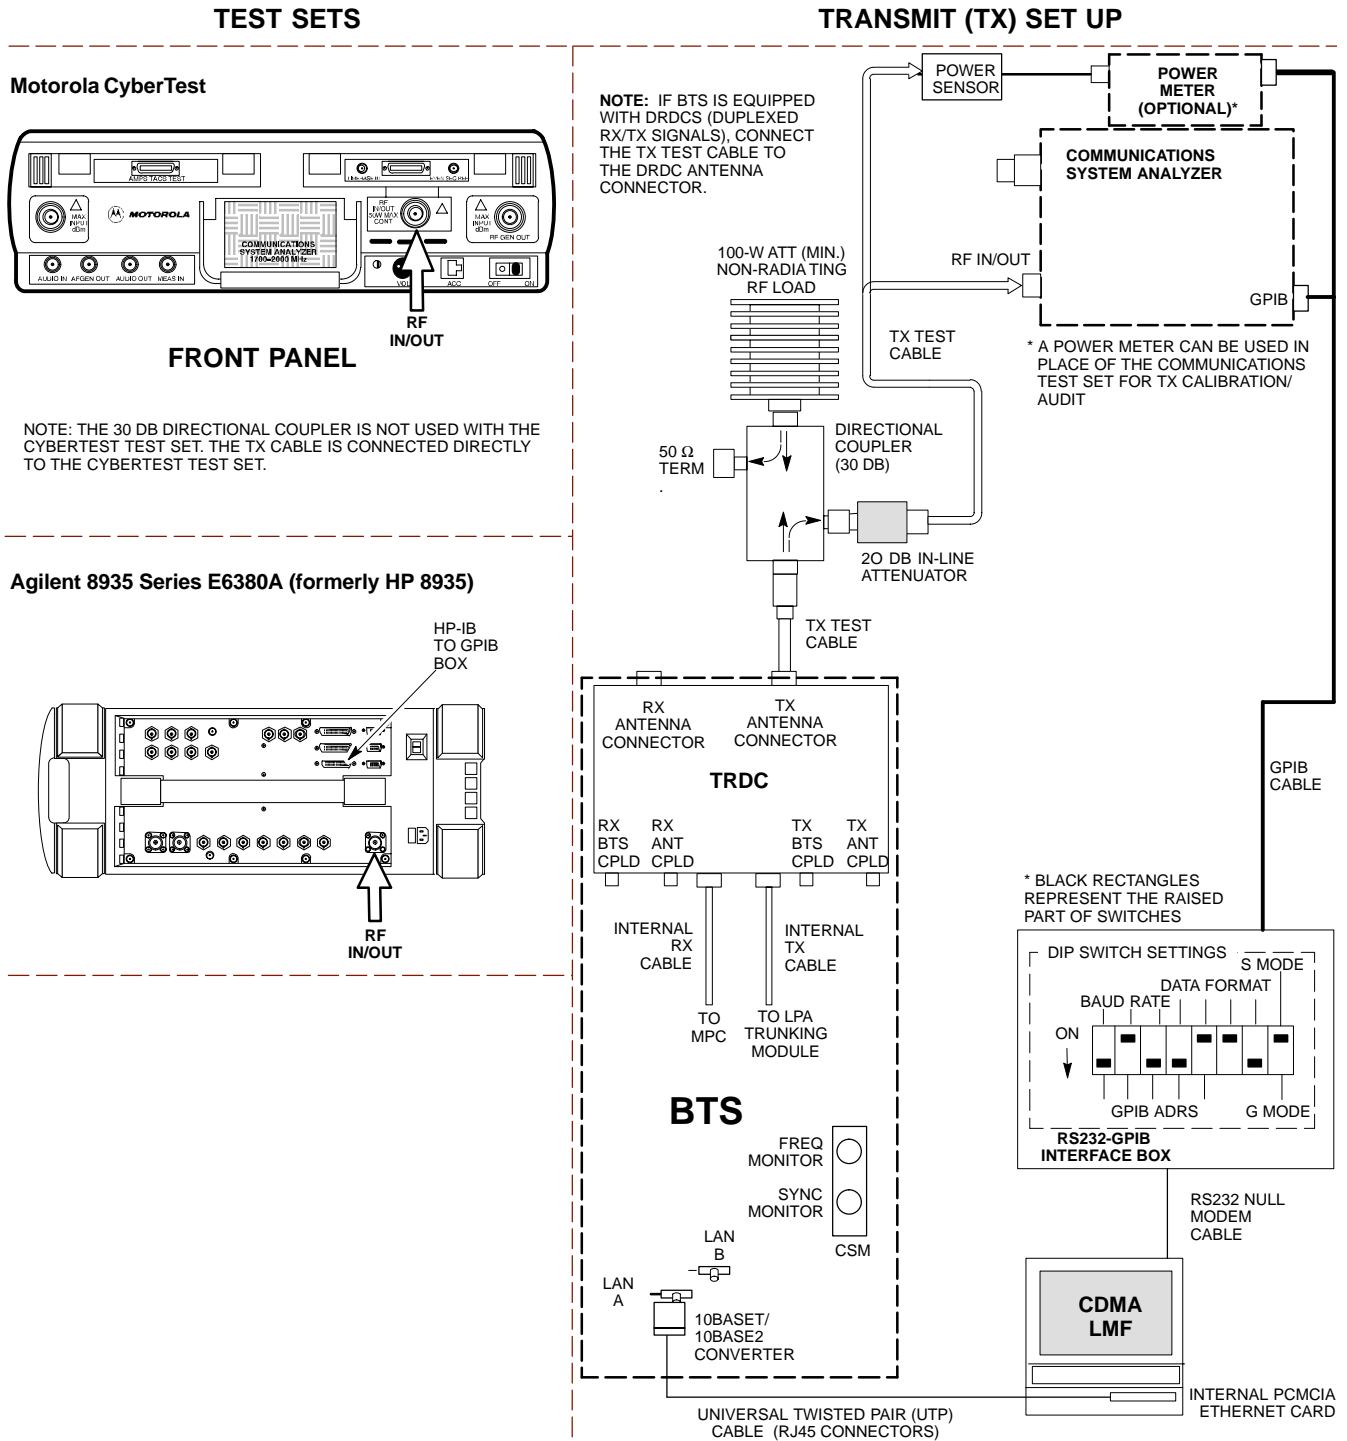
TEST SETS

TRANSMIT (TX) SET UP

Motorola CyberTest

AMPS TACS TEST

MAX INPUT dBm

MOTOROLA

COMMUNICATIONS SYSTEM ANALYZER 1700–2000 MHz

RF IN/OUT 5W MAX CONT

MAX INPUT dBm

RF GEN OUT

AUDIO IN AFGEN OUT AUDIO OUT MEAS IN

VID

ACC

OFF ON

RF IN/OUT

FRONT PANEL

NOTE: THE 30 DB DIRECTIONAL COUPLER IS NOT USED WITH THE CYBERTEST TEST SET. THE TX CABLE IS CONNECTED DIRECTLY TO THE CYBERTEST TEST SET.

Agilent 8935 Series E6380A (formerly HP 8935)

HP-IB TO GPIB BOX

RF IN/OUT

NOTE: IF BTS IS EQUIPPED WITH DRDCS (DUPLEXED RX/TX SIGNALS), CONNECT THE TX TEST CABLE TO THE DRDC ANTENNA CONNECTOR.

POWER SENSOR

POWER METER (OPTIONAL)*

COMMUNICATIONS SYSTEM ANALYZER

100-W ATT (MIN.) NON-RADIA TING RF LOAD

RF IN/OUT

GPIB

TX TEST CABLE

* A POWER METER CAN BE USED IN PLACE OF THE COMMUNICATIONS TEST SET FOR TX CALIBRATION/ AUDIT

50 Ω TERM

DIRECTIONAL COUPLER (30 DB)

2O DB IN-LINE ATTENUATOR

TX TEST CABLE

RX ANTENNA CONNECTOR

TX ANTENNA CONNECTOR

TRDC

RX BTS CPLD

RX ANT CPLD

TX BTS CPLD

TX ANT CPLD

INTERNAL RX CABLE

INTERNAL TX CABLE

TO MPC

TO LPA TRUNKING MODULE

GPIB CABLE

* BLACK RECTANGLES REPRESENT THE RAISED PART OF SWITCHES

DIP SWITCH SETTINGS

S MODE

DATA FORMAT

BAUD RATE

ON

GPIB ADRS

G MODE

RS232-GPIB INTERFACE BOX

BTS

FREQ MONITOR

SYNC MONITOR

CSM

LAN B

LAN A

10BASET/ 10BASE2 CONVERTER

RS232 NULL MODEM CABLE

CDMA LMF

INTERNAL PCMCIA ETHERNET CARD

UNIVERSAL TWISTED PAIR (UTP) CABLE (RJ45 CONNECTORS)